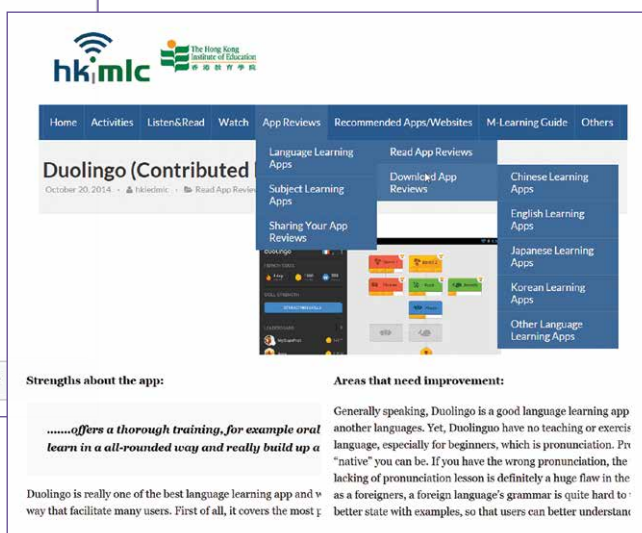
hkmlc

The Hong Kong Institute of Education
香港教育學院

Home Activities Listen&Read Watch App Reviews Recommended Apps/Websites M-Learning Guide Others

Duolingo (Contributed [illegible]

October 20, 2014 • hkiedmlc • Read App Review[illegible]

Language Learning Apps
Subject Learning Apps
Sharing Your App Reviews

Read App Reviews
Download App Reviews

Chinese Learning Apps
English Learning Apps
Japanese Learning Apps
Korean Learning Apps
Other Language Learning Apps

Duolingo

Strengths about the app:

.......offers a thorough training, for example oral learn in a all-rounded way and really build up a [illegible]

Duolingo is really one of the best language learning app and w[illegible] way that facilitate many users. First of all, it covers the most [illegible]

Areas that need improvement:

Generally speaking, Duolingo is a good language learning app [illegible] another languages. Yet, Duolinguo have no teaching or exercis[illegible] language, especially for beginners, which is pronunciation. Pr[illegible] "native" you can be. If you have the wrong pronunciation, the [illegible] lacking of pronunciation lesson is definitely a huge flaw in the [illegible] as a foreigners, a foreign language's grammar is quite hard to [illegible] better state with examples, so that users can better understan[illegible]